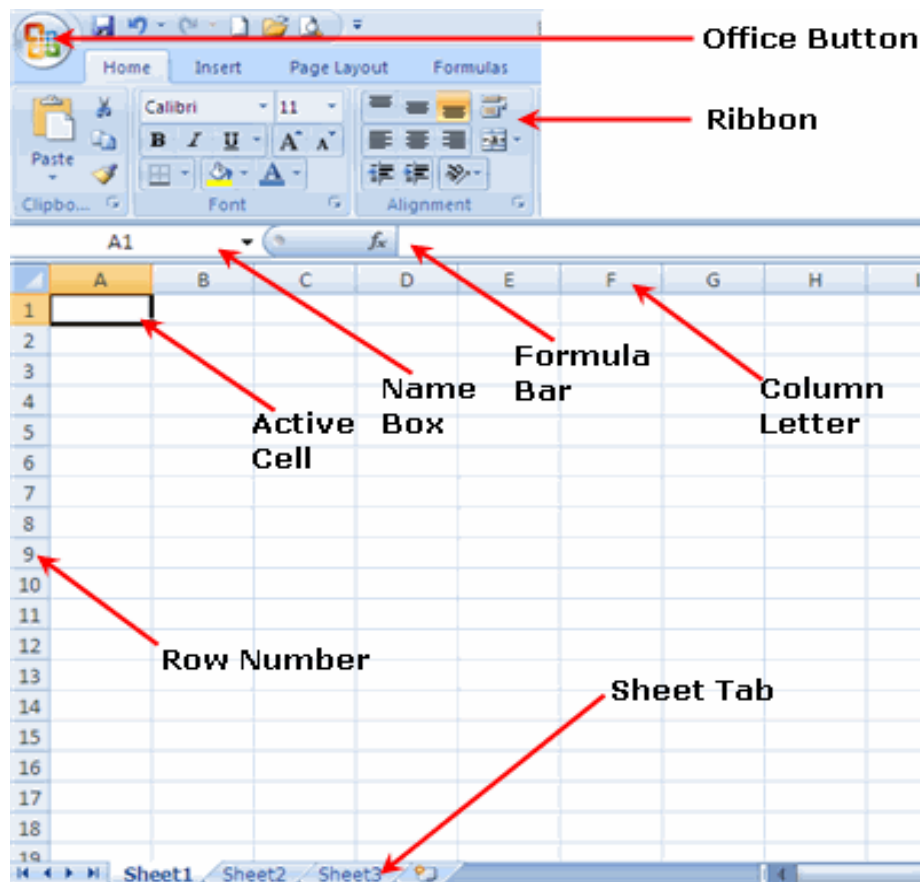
Office Button

Home Insert Page Layout Formulas

Ribbon

Calibri 11

B I U A A

Paste

Clipbo... Font Alignment

A1 $f_x$

A B C D E F G H

1
2
3
4
5
6
7
8
9
10
11
12
13
14
15
16
17
18
19

Formula Bar

Name Box

Column Letter

Active Cell

Row Number

Sheet Tab

Sheet1 Sheet2 Sheet3